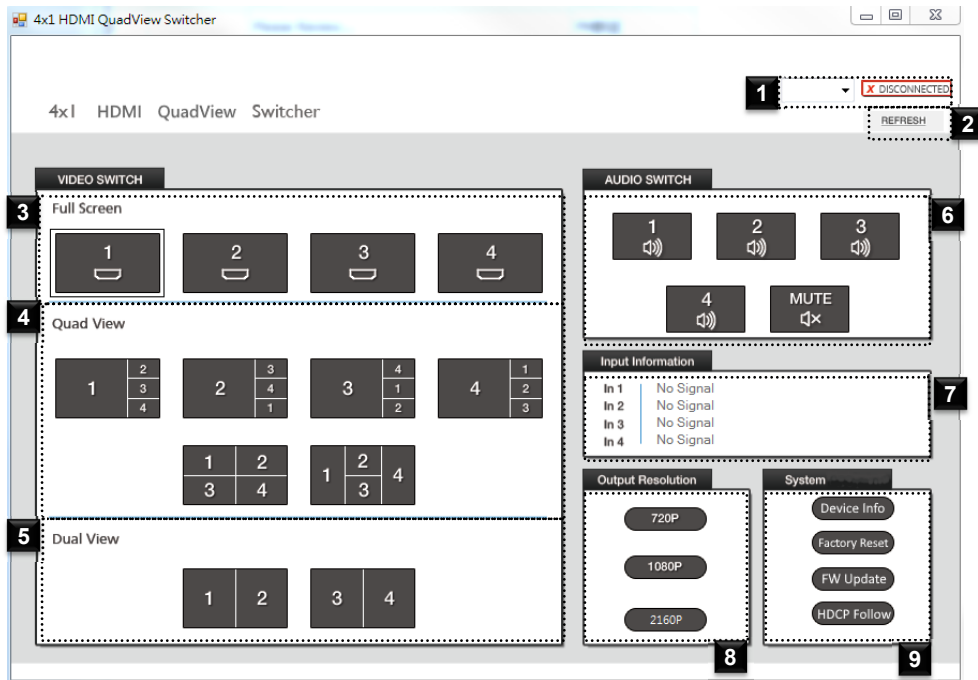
4x1 HDMI QuadView Switcher

4x1 HDMI QuadView Switcher

1
X DISCONNECTED
REFRESH
2

VIDEO SWITCH
3
Full Screen
1
2
3
4

4
Quad View
1 2 3 4
2 3 4 1
3 4 1 2
4 1 2 3
1 2 3 4
1 2 3 4

5
Dual View
1 2
3 4

AUDIO SWITCH
6
1
2
3
4
MUTE

Input Information
7
| In 1 | No Signal |
|---|---|
| In 2 | No Signal |
| In 3 | No Signal |
| In 4 | No Signal |

Output Resolution
720P
1080P
2160P
8

System
Device Info
Factory Reset
FW Update
HDCP Follow
9